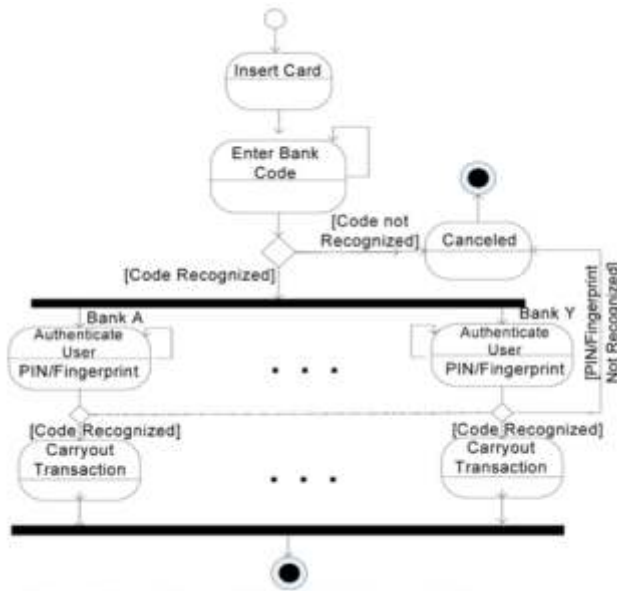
Insert Card

Enter Bank Code

[Code not Recognized]

Canceled

[Code Recognized]

Bank A

Authenticate User

PIN/Fingerprint

. . .

Bank Y

Authenticate User

PIN/Fingerprint

[PIN/Fingerprint Not Recognized]

[Code Recognized]

Carryout Transaction

. . .

[Code Recognized]

Carryout Transaction